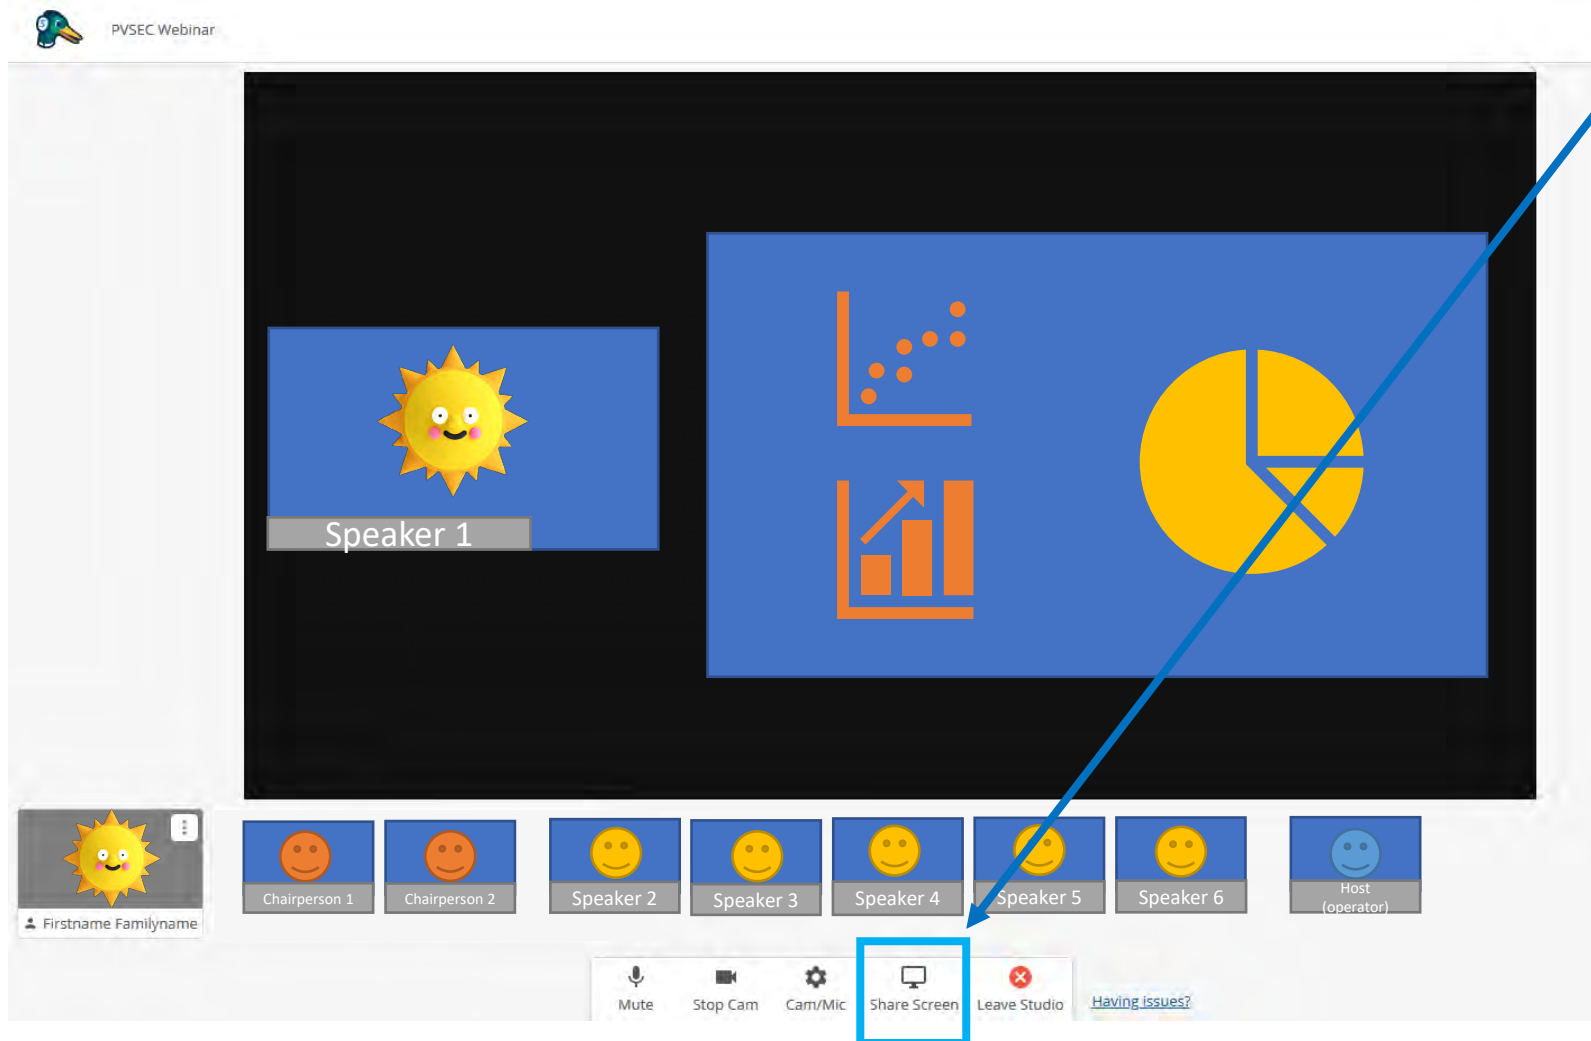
PVSEC Webinar

Speaker 1

Firstname Familyname

Chairperson 1

Chairperson 2

Speaker 2

Speaker 3

Speaker 4

Speaker 5

Speaker 6

Host (operator)

Mute

Stop Cam

Cam/Mic

Share Screen

Leave Studio

Having issues?